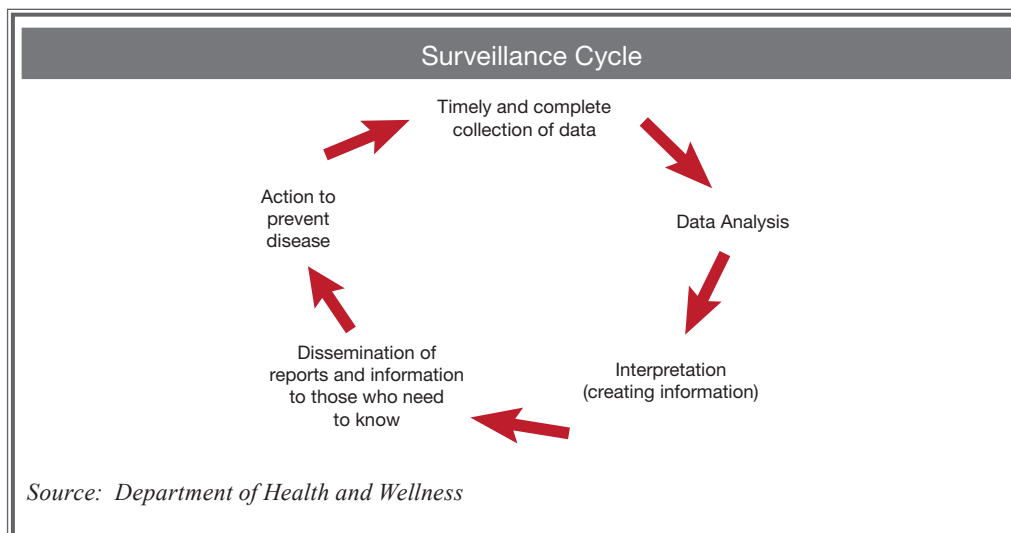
Surveillance Cycle

Timely and complete collection of data

Data Analysis

Interpretation (creating information)

Dissemination of reports and information to those who need to know

Action to prevent disease

Source: Department of Health and Wellness